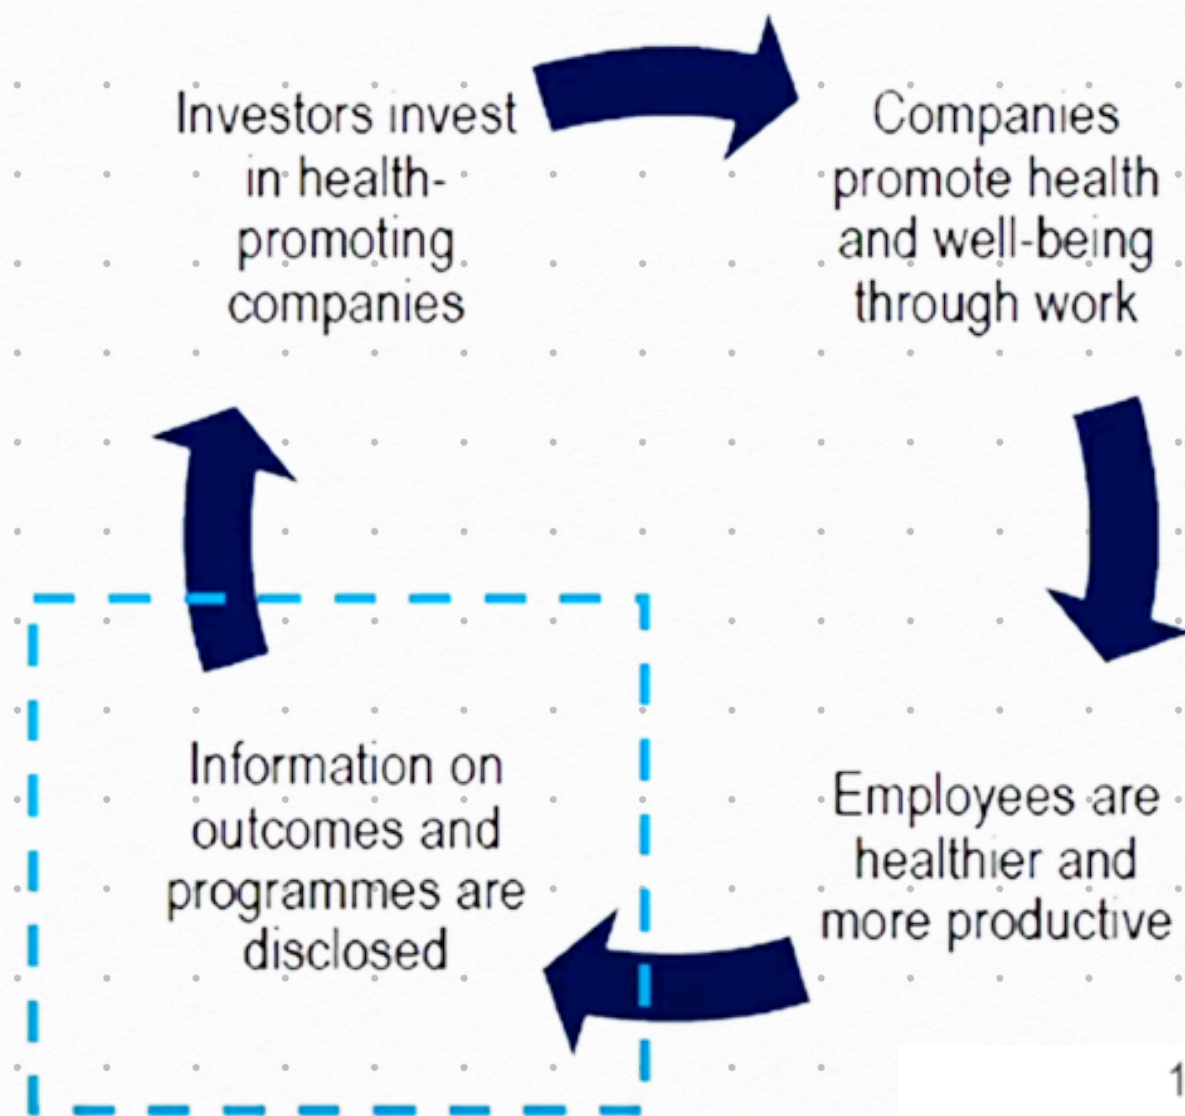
Investors invest in health-promoting companies

Companies promote health and well-being through work

Employees are healthier and more productive

Information on outcomes and programmes are disclosed

1